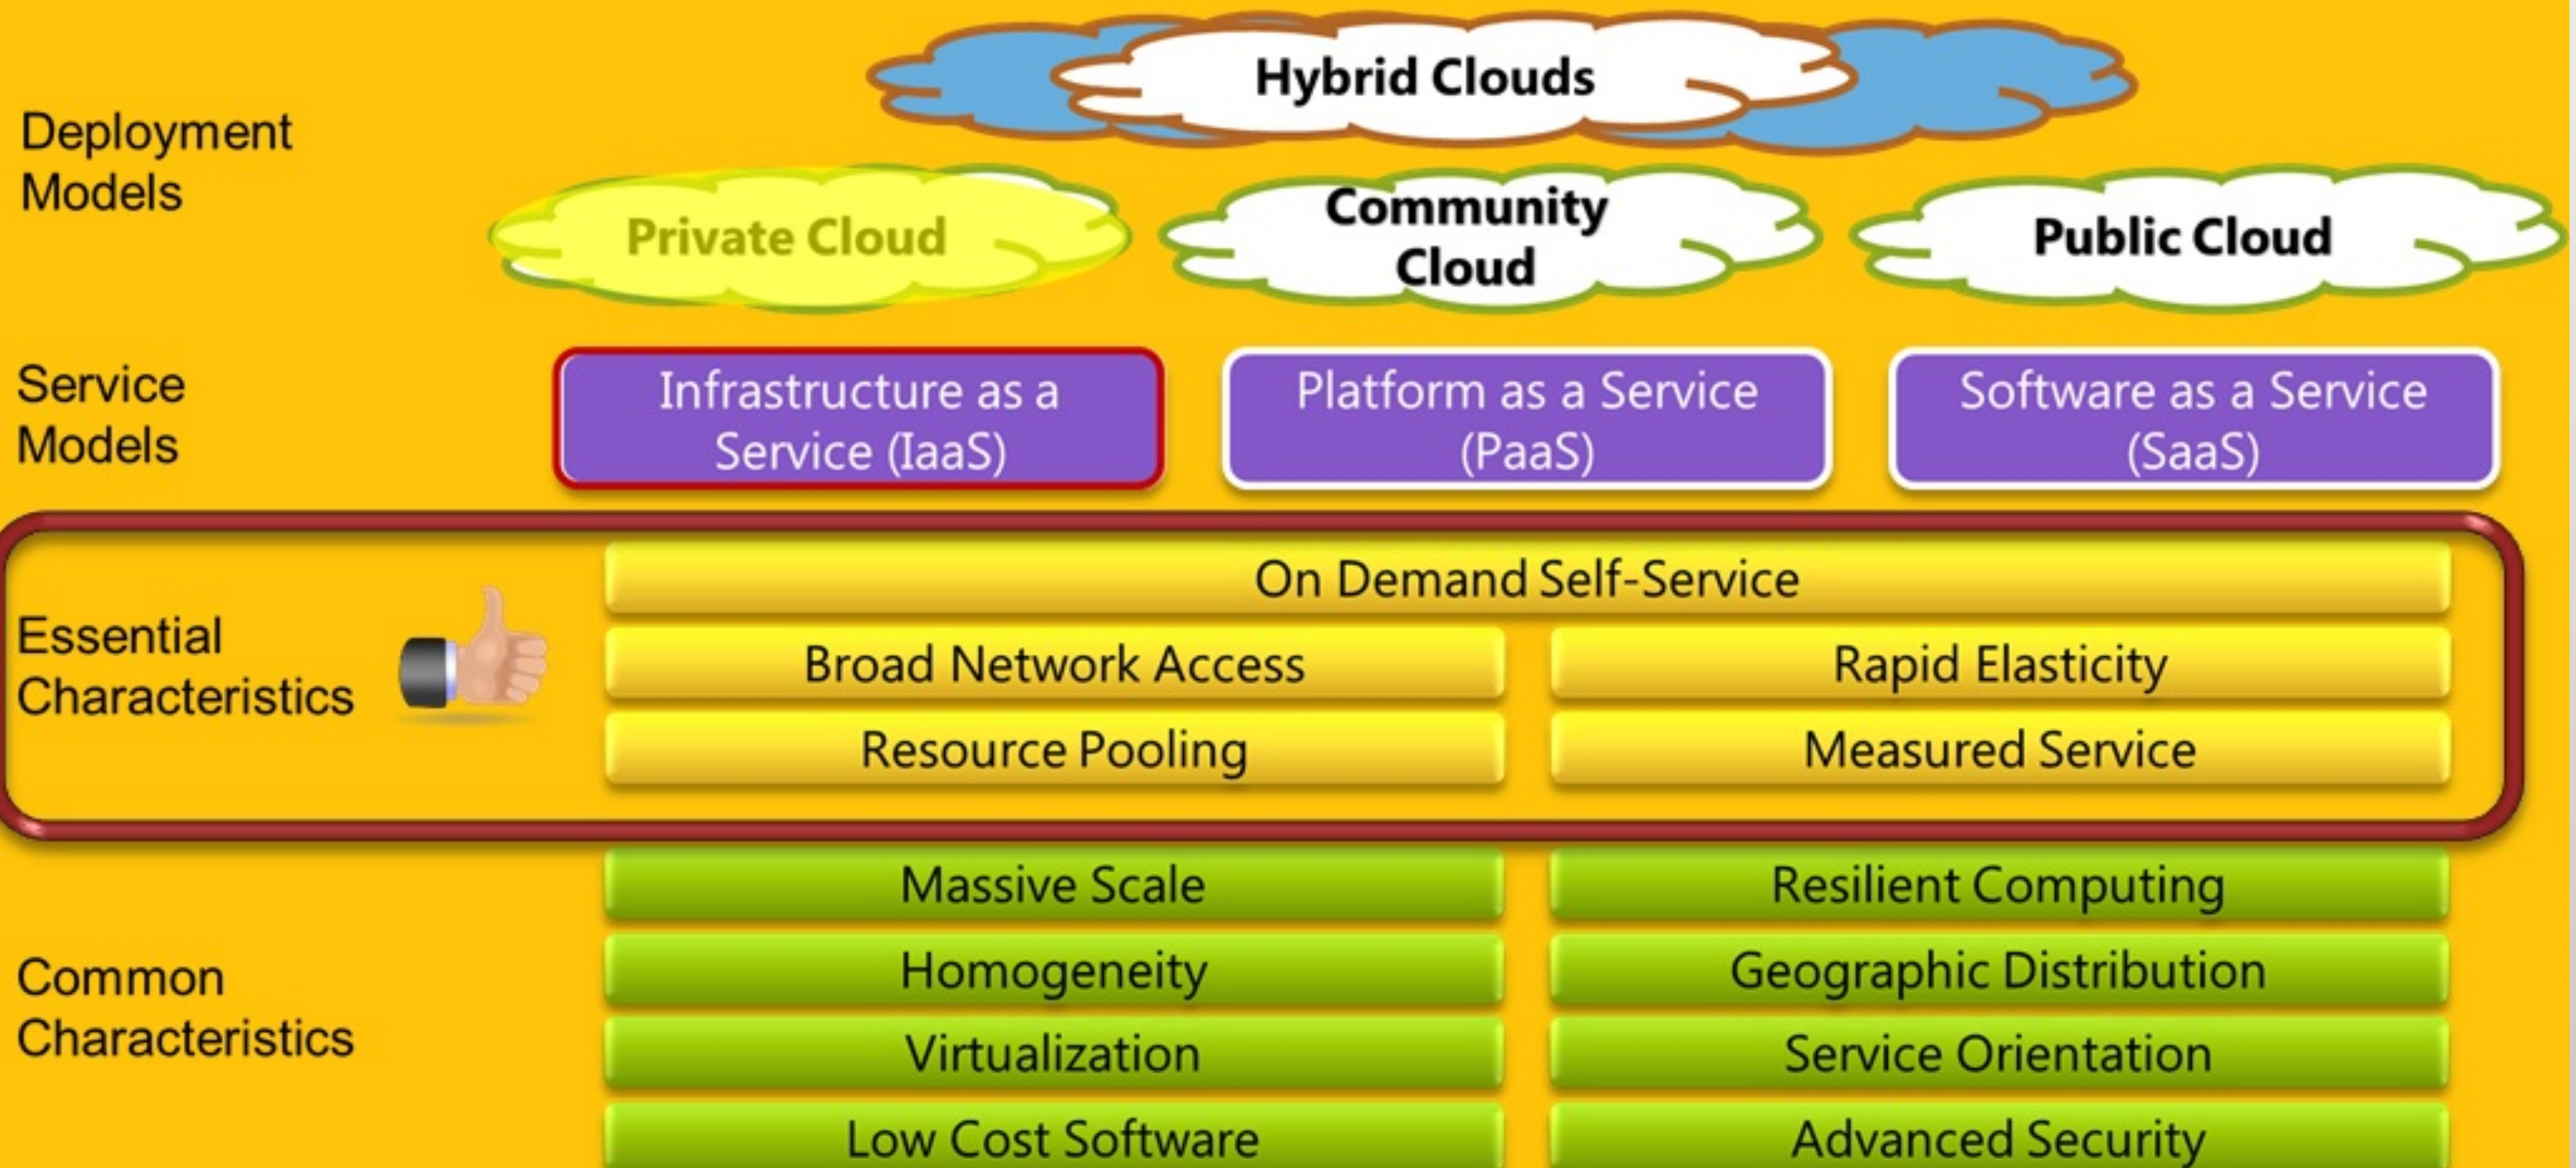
Hybrid Clouds

Deployment Models

Private Cloud

Community Cloud

Public Cloud

Service Models

Infrastructure as a Service (IaaS)

Platform as a Service (PaaS)

Software as a Service (SaaS)

Essential Characteristics

On Demand Self-Service

Broad Network Access

Rapid Elasticity

Resource Pooling

Measured Service

Common Characteristics

Massive Scale

Resilient Computing

Homogeneity

Geographic Distribution

Virtualization

Service Orientation

Low Cost Software

Advanced Security